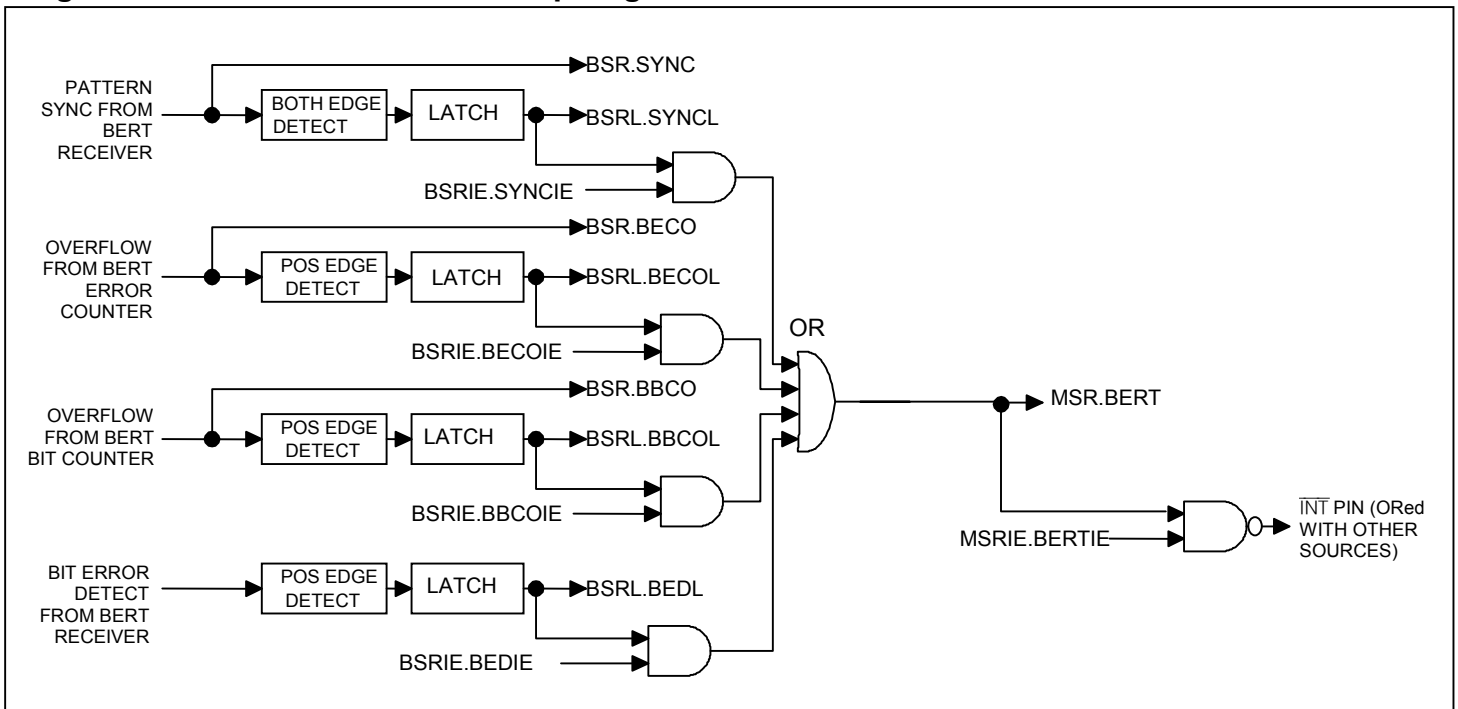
PATTERN SYNC FROM BERT RECEIVER

BOTH EDGE DETECT

LATCH

BSR.SYNC

BSRL.SYNCL

BSRIE.SYNCIE

OVERFLOW FROM BERT ERROR COUNTER

POS EDGE DETECT

LATCH

BSR.BECO

BSRL.BECOL

BSRIE.BECOIE

OR

OVERFLOW FROM BERT BIT COUNTER

POS EDGE DETECT

LATCH

BSR.BBCO

BSRL.BBCOL

BSRIE.BBCOIE

MSR.BERT

MSRIE.BERTIE

$\overline{\text{INT}}$ PIN (ORed WITH OTHER SOURCES)

BIT ERROR DETECT FROM BERT RECEIVER

POS EDGE DETECT

LATCH

BSRL.BEDL

BSRIE.BEDIE